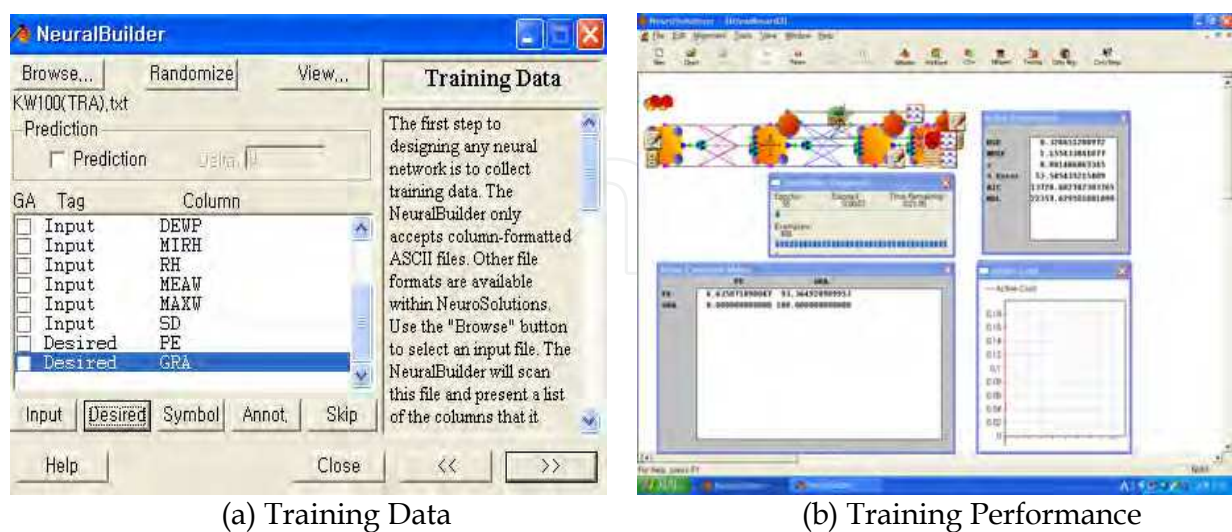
NeuralBuilder

Browse... Randomize View...

KW100(TRA).txt

Prediction

Prediction Delta

GA Tag Column

| Tag | Column |
|---|---|
| Input | DEWP |
| Input | MIRH |
| Input | RH |
| Input | MEAW |
| Input | MAXW |
| Input | SD |
| Desired | PE |
| Desired | GRA |

Input Desired Symbol Annot. Skip

Help Close << >>

Training Data

The first step to designing any neural network is to collect training data. The NeuralBuilder only accepts column-formatted ASCII files. Other file formats are available within NeuroSolutions. Use the "Browse" button to select an input file. The NeuralBuilder will scan this file and present a list of the columns that it

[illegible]

PE GRA

PE 6.62507189087 93.3643290953

GRA 0.00000000000 100.000000000

Active Cost

For Help, press F1

(a) Training Data

(b) Training Performance